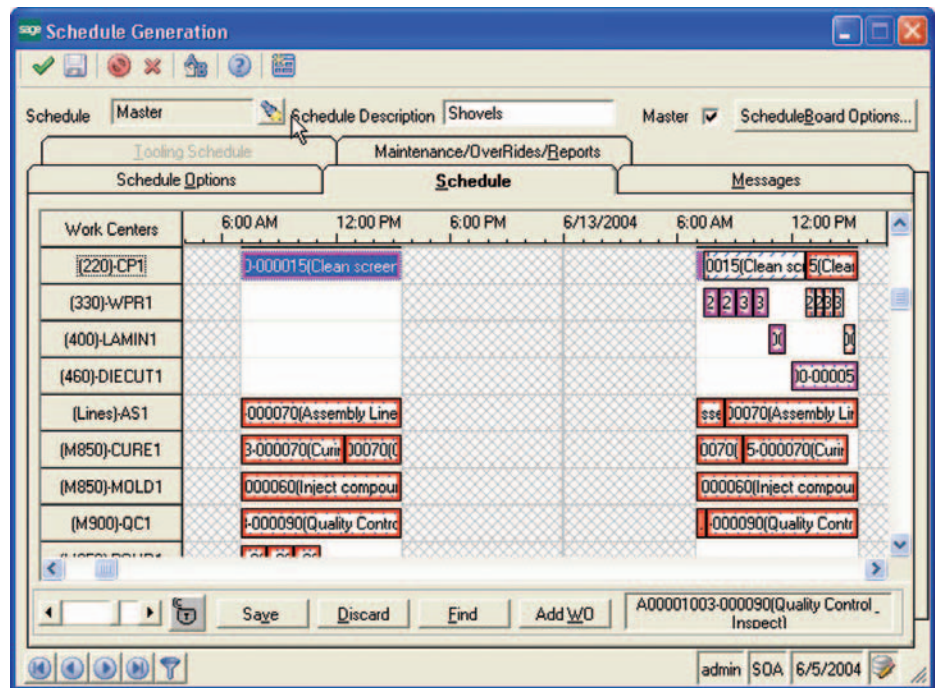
Schedule Generation

Schedule Master Schedule Description Shovels Master ☑ ScheduleBoard Options...

Tooling Schedule | Maintenance/OverRides/Reports

Schedule Options | Schedule | Messages

| Work Centers | 6:00 AM | 12:00 PM | 6:00 PM | 6/13/2004 | 6:00 AM | 12:00 PM |
|---|---|---|---|---|---|---|
| (220)-CP1 | )-000015(Clean screer | | | | 0015(Clean scr 5(Clea | |
| (330)-WPR1 | | | | | 2 2 3 3 | 2233 |
| (400)-LAMIN1 | | | | | 0( | 0( |
| (460)-DIECUT1 | | | | | )0-00005 | |
| (Lines)-AS1 | -000070(Assembly Line | | | | sse 00070(Assembly Lir | |
| (M850)-CURE1 | 3-000070(Curir 00070(( | | | | 0070( 5-000070(Curir | |
| (M850)-MOLD1 | 000060(Inject compour | | | | 000060(Inject compour | |
| (M900)-QC1 | -000090(Quality Contro | | | | -000090(Quality Contr | |
| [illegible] | | | | | | |

Save Discard Find Add WO A00001003-000090(Quality Control Inspect)

admin SOA 6/5/2004